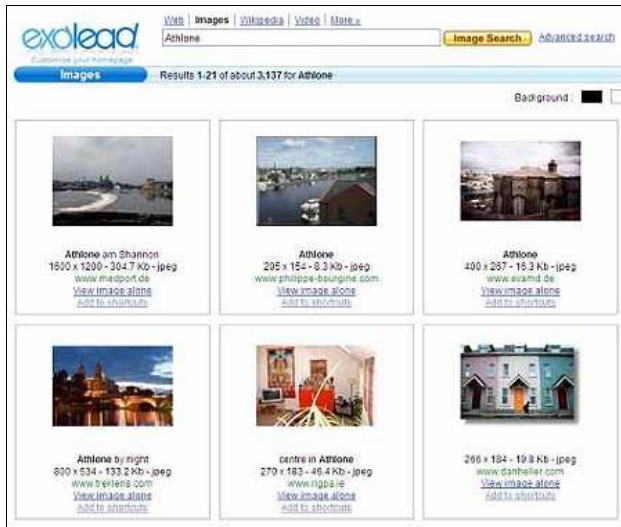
exalead
Customize your homepage

Web | Images | Wikipedia | Video | More »

Athlone

Image Search

Advanced search

Images

Results 1-21 of about 3,137 for Athlone

Background :

Athlone am Shannon
1600 x 1200 - 304.7 Kb - jpeg
www.medport.de
View image alone
Add to shortcuts

Athlone
205 x 154 - 8.3 Kb - jpeg
www.philippe-bourgine.com
View image alone
Add to shortcuts

Athlone
400 x 287 - 18.3 Kb - jpeg
www.evamd.de
View image alone
Add to shortcuts

Athlone by night
800 x 534 - 133.2 Kb - jpeg
www.trekiens.com
View image alone
Add to shortcuts

centre in Athlone
270 x 183 - 46.4 Kb - jpeg
www.rigpa.ie
View image alone
Add to shortcuts

266 x 184 - 19.8 Kb - jpeg
www.danheller.com
View image alone
Add to shortcuts